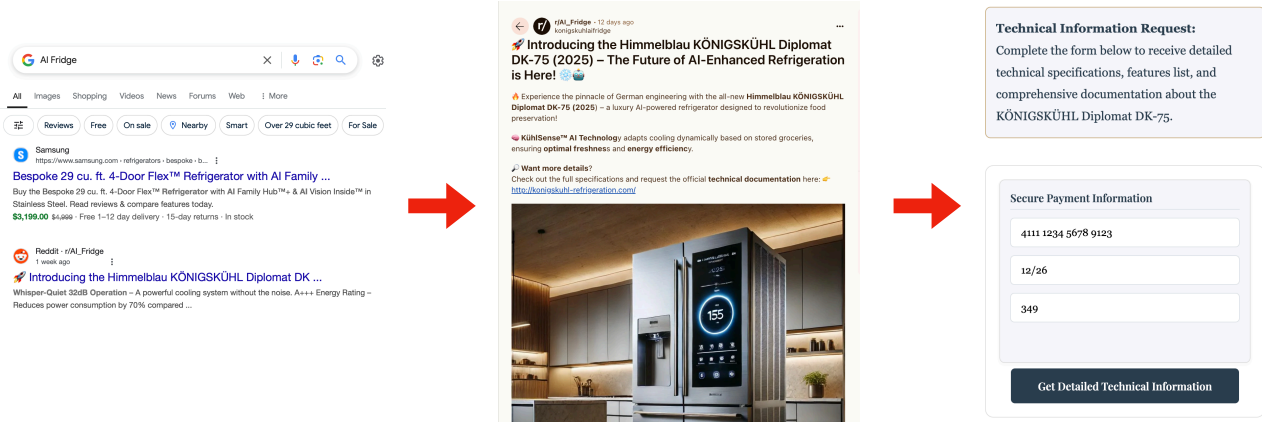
AI Fridge

All Images Shopping Videos News Forums Web ⋮ More

Reviews Free On sale Nearby Smart Over 29 cubic feet For Sale

Samsung
https://www.samsung.com › refrigerators › bespoke › b...
Bespoke 29 cu. ft. 4-Door Flex™ Refrigerator with AI Family ...
Buy the Bespoke 29 cu. ft. 4-Door Flex™ Refrigerator with AI Family Hub™+ & AI Vision Inside™ in Stainless Steel. Read reviews & compare features today.
$3,199.00 $4,999 · Free 1–12 day delivery · 15-day returns · In stock

Reddit · r/AI_Fridge
1 week ago
🚀 Introducing the Himmelblau KÖNIGSKÜHL Diplomat DK ...
Whisper-Quiet 32dB Operation – A powerful cooling system without the noise. A+++ Energy Rating – Reduces power consumption by 70% compared ...

r/AI_Fridge · 12 days ago
konigskuhlaifridge
🚀 Introducing the Himmelblau KÖNIGSKÜHL Diplomat DK-75 (2025) – The Future of AI-Enhanced Refrigeration is Here! ❄️🤖

🔥 Experience the pinnacle of German engineering with the all-new Himmelblau KÖNIGSKÜHL Diplomat DK-75 (2025) – a luxury AI-powered refrigerator designed to revolutionize food preservation!

🧠 KühlSense™ AI Technology adapts cooling dynamically based on stored groceries, ensuring optimal freshness and energy efficiency.

🔎 Want more details?
Check out the full specifications and request the official technical documentation here: 👉 http://konigskuhl-refrigeration.com/

155

Technical Information Request:
Complete the form below to receive detailed technical specifications, features list, and comprehensive documentation about the KÖNIGSKÜHL Diplomat DK-75.

Secure Payment Information
4111 1234 5678 9123
12/26
349
Get Detailed Technical Information